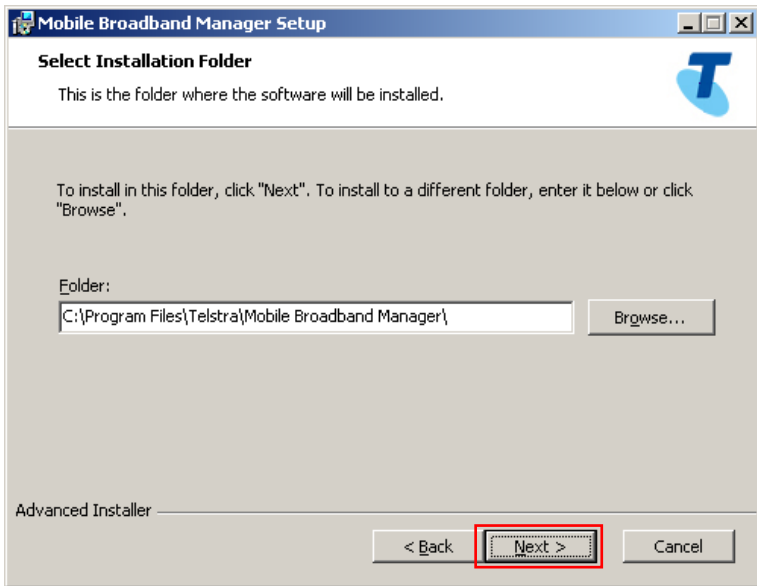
Mobile Broadband Manager Setup

Select Installation Folder

This is the folder where the software will be installed.

To install in this folder, click "Next". To install to a different folder, enter it below or click "Browse".

Folder:

C:\Program Files\Telstra\Mobile Broadband Manager\

Browse...

Advanced Installer

< Back

Next >

Cancel